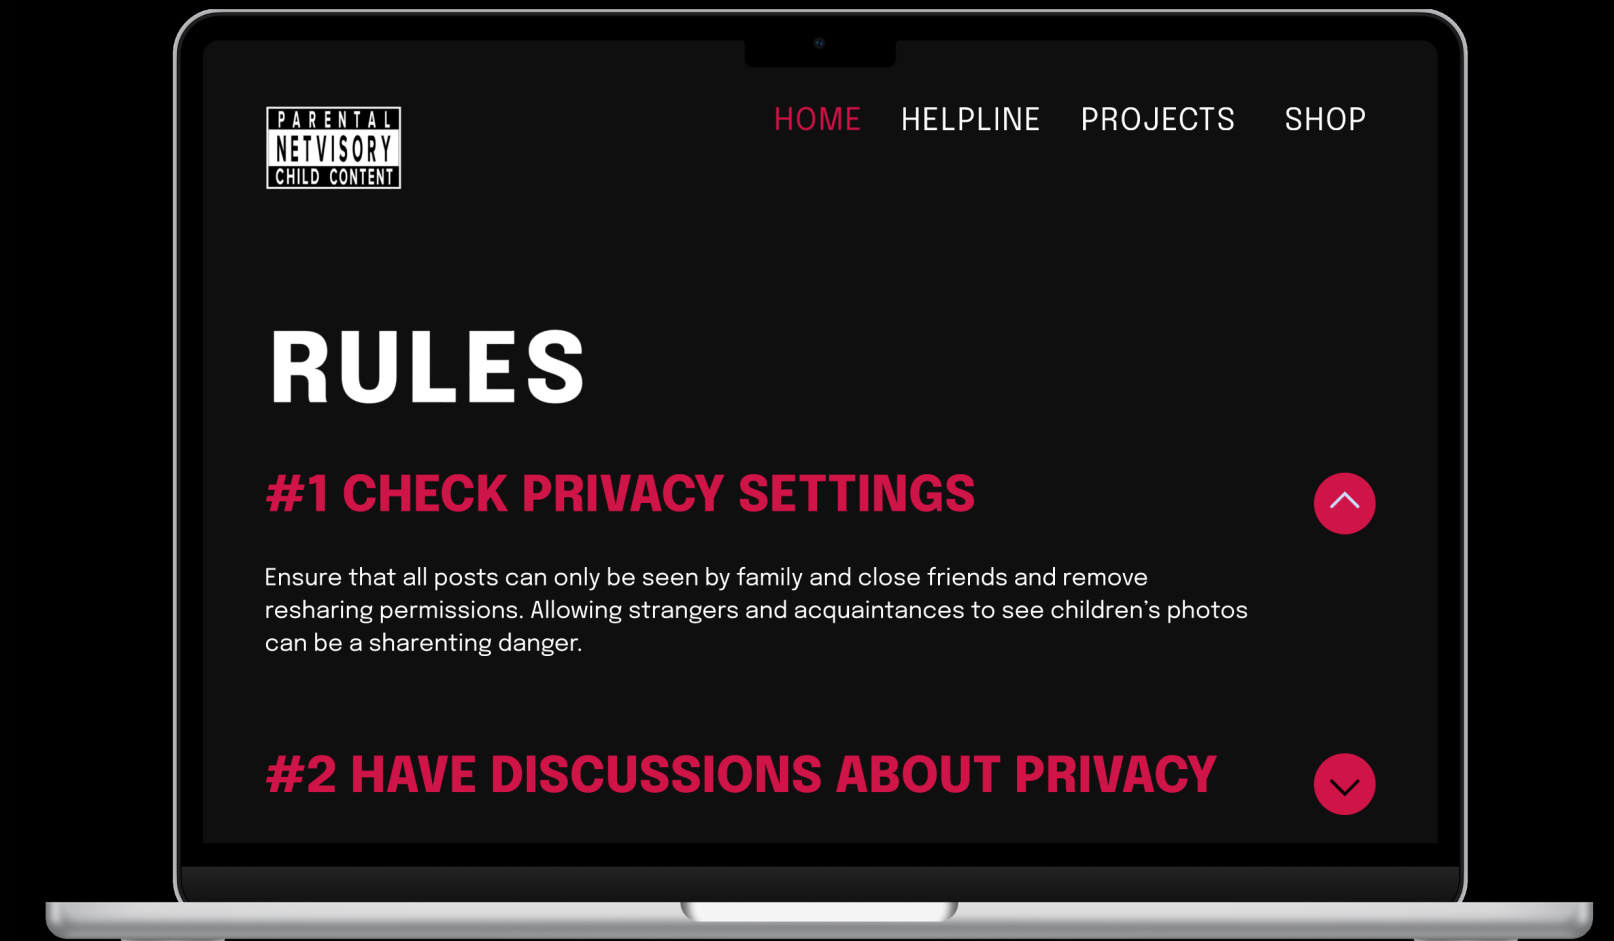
PARENTAL
NETVISORY
CHILD CONTENT

HOME HELPLINE PROJECTS SHOP

RULES

#1 CHECK PRIVACY SETTINGS

Ensure that all posts can only be seen by family and close friends and remove resharing permissions. Allowing strangers and acquaintances to see children's photos can be a sharenting danger.

#2 HAVE DISCUSSIONS ABOUT PRIVACY